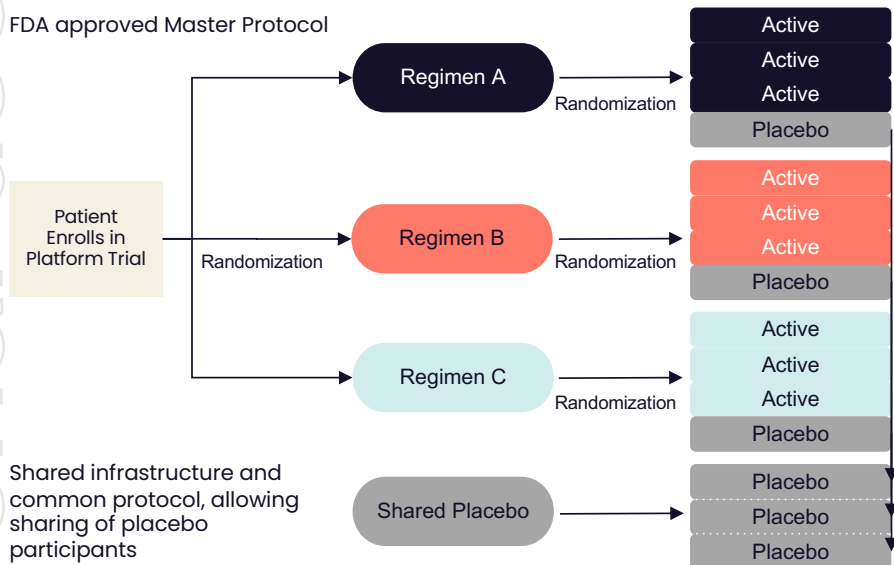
FDA approved Master Protocol

Patient Enrolls in Platform Trial

Randomization

Regimen A

Randomization

Active
Active
Active
Placebo

Regimen B

Randomization

Active
Active
Active
Placebo

Regimen C

Randomization

Active
Active
Active
Placebo

Shared infrastructure and common protocol, allowing sharing of placebo participants

Shared Placebo

Placebo
Placebo
Placebo